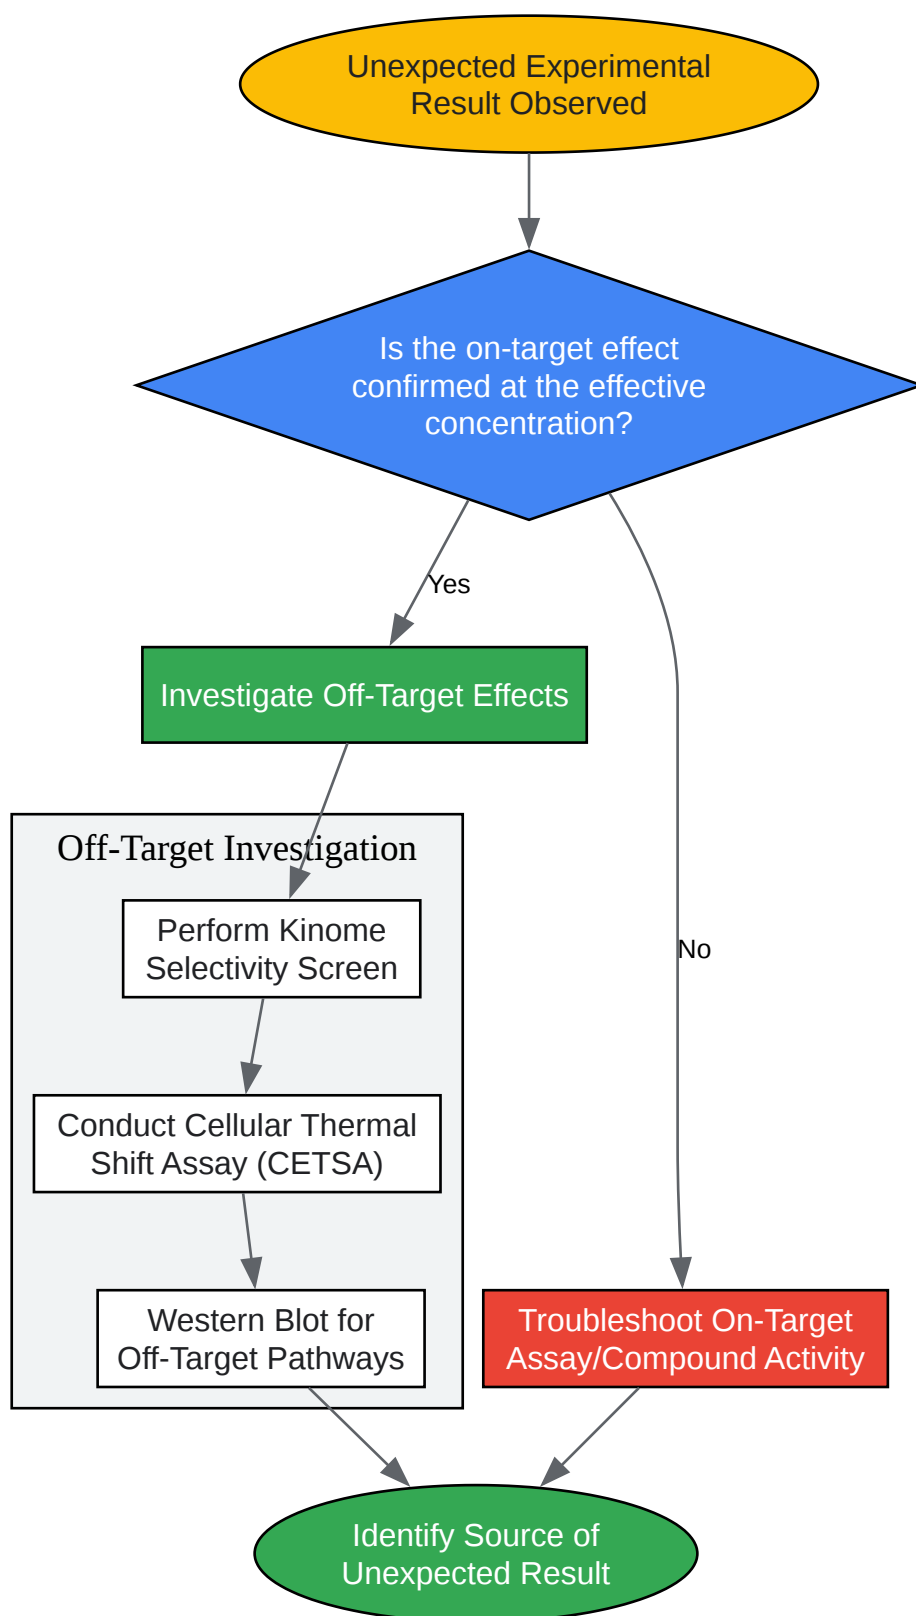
Unexpected Experimental Result Observed

Is the on-target effect confirmed at the effective concentration?

Yes

Investigate Off-Target Effects

Off-Target Investigation

Perform Kinome Selectivity Screen

Conduct Cellular Thermal Shift Assay (CETSA)

Western Blot for Off-Target Pathways

No

Troubleshoot On-Target Assay/Compound Activity

Identify Source of Unexpected Result